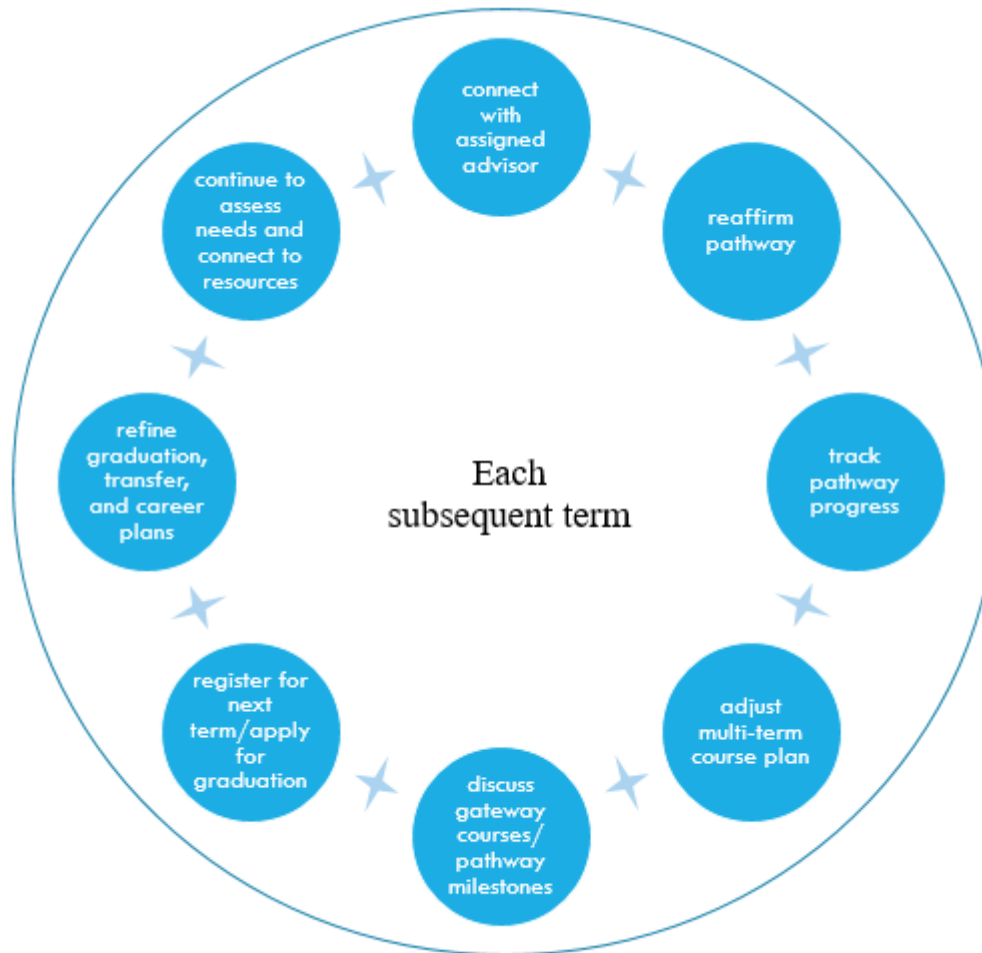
connect with assigned advisor

reaffirm pathway

track pathway progress

adjust multi-term course plan

discuss gateway courses/ pathway milestones

register for next term/apply for graduation

refine graduation, transfer, and career plans

continue to assess needs and connect to resources

Each subsequent term